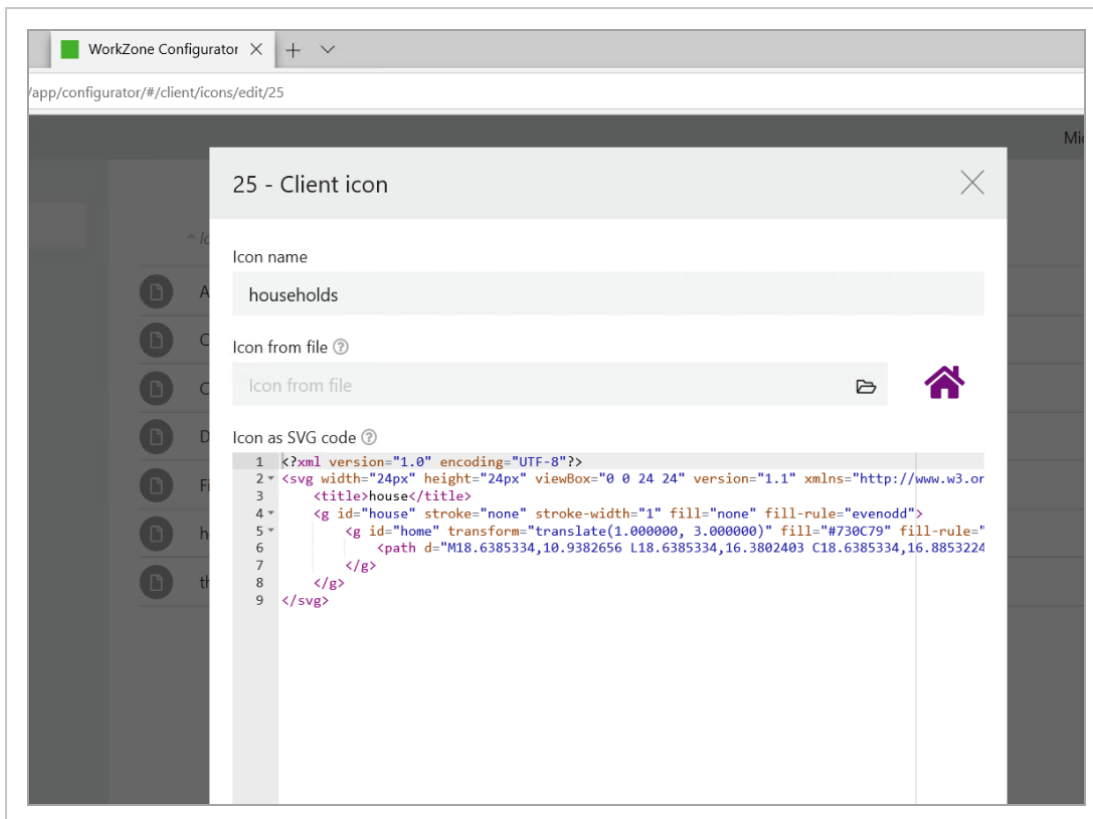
WorkZone Configurator ✕ + ⌵

/app/configurator/#/client/icons/edit/25

Mi

Ic

A

C

C

D

Fi

h

th

25 - Client icon

Icon name

households

Icon from file ⓘ

Icon from file

Icon as SVG code ⓘ

1 <?xml version="1.0" encoding="UTF-8"?>
2 <svg width="24px" height="24px" viewBox="0 0 24 24" version="1.1" xmlns="http://www.w3.or
3 <title>house</title>
4 <g id="house" stroke="none" stroke-width="1" fill="none" fill-rule="evenodd">
5 <g id="home" transform="translate(1.000000, 3.000000)" fill="#730C79" fill-rule="
6 <path d="M18.6385334,10.9382656 L18.6385334,16.3802403 C18.6385334,16.8853224
7 </g>
8 </g>
9 </svg>